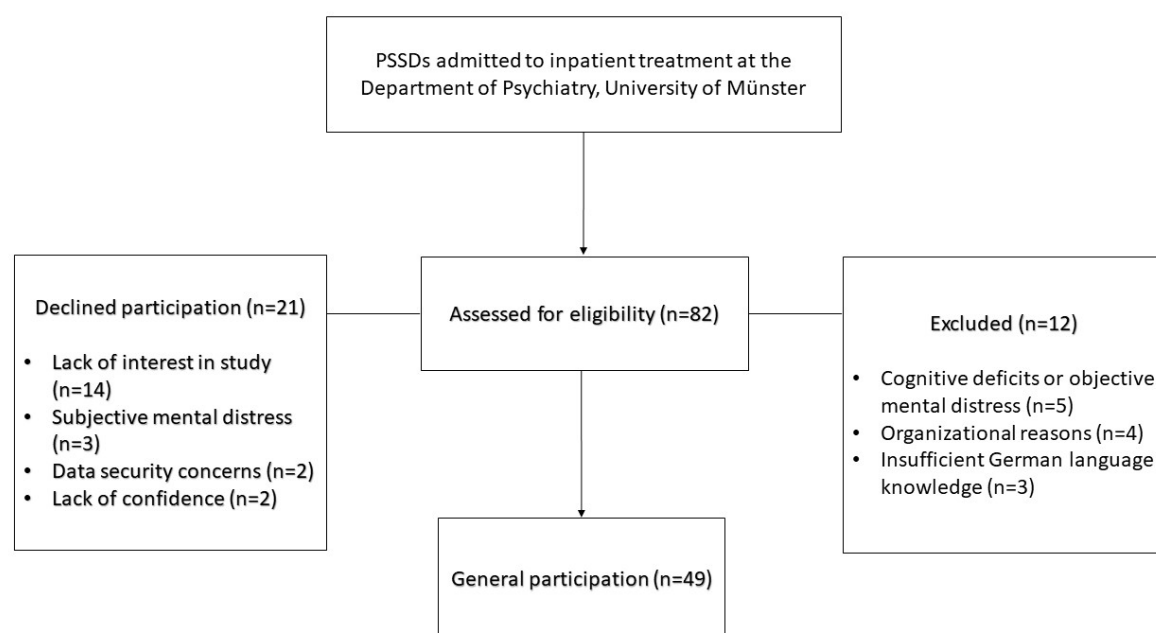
PSSDs admitted to inpatient treatment at the Department of Psychiatry, University of Münster

Declined participation (n=21)

- Lack of interest in study (n=14)
- Subjective mental distress (n=3)
- Data security concerns (n=2)
- Lack of confidence (n=2)

Assessed for eligibility (n=82)

Excluded (n=12)

- Cognitive deficits or objective mental distress (n=5)
- Organizational reasons (n=4)
- Insufficient German language knowledge (n=3)

General participation (n=49)